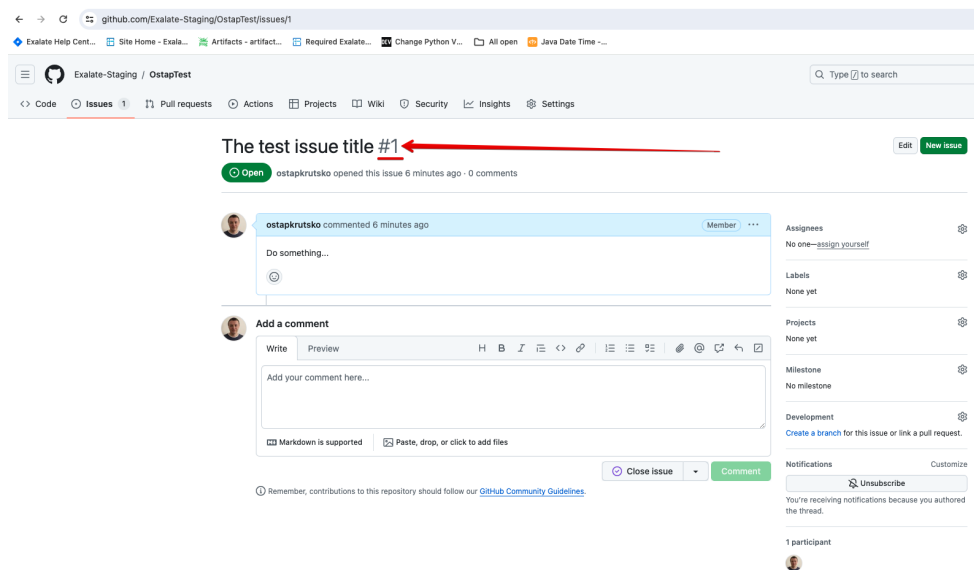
github.com/Exalate-Staging/OstapTest/issues/1

Exalate Help Cent... Site Home - Exala... Artifacts - artifact... Required Exalate... Change Python V... All open Java Date Time -...

Exalate-Staging / OstapTest

Type / to search

Code Issues 1 Pull requests Actions Projects Wiki Security Insights Settings

The test issue title #1

Edit New issue

Open ostapkrutsko opened this issue 6 minutes ago · 0 comments

ostapkrutsko commented 6 minutes ago Member ···

Do something...

Add a comment

Write Preview

Add your comment here...

Markdown is supported Paste, drop, or click to add files

Close issue Comment

Remember, contributions to this repository should follow our GitHub Community Guidelines.

Assignees
No one—assign yourself

Labels
None yet

Projects
None yet

Milestone
No milestone

Development
Create a branch for this issue or link a pull request.

Notifications Customize

Unsubscribe

You're receiving notifications because you authored the thread.

1 participant